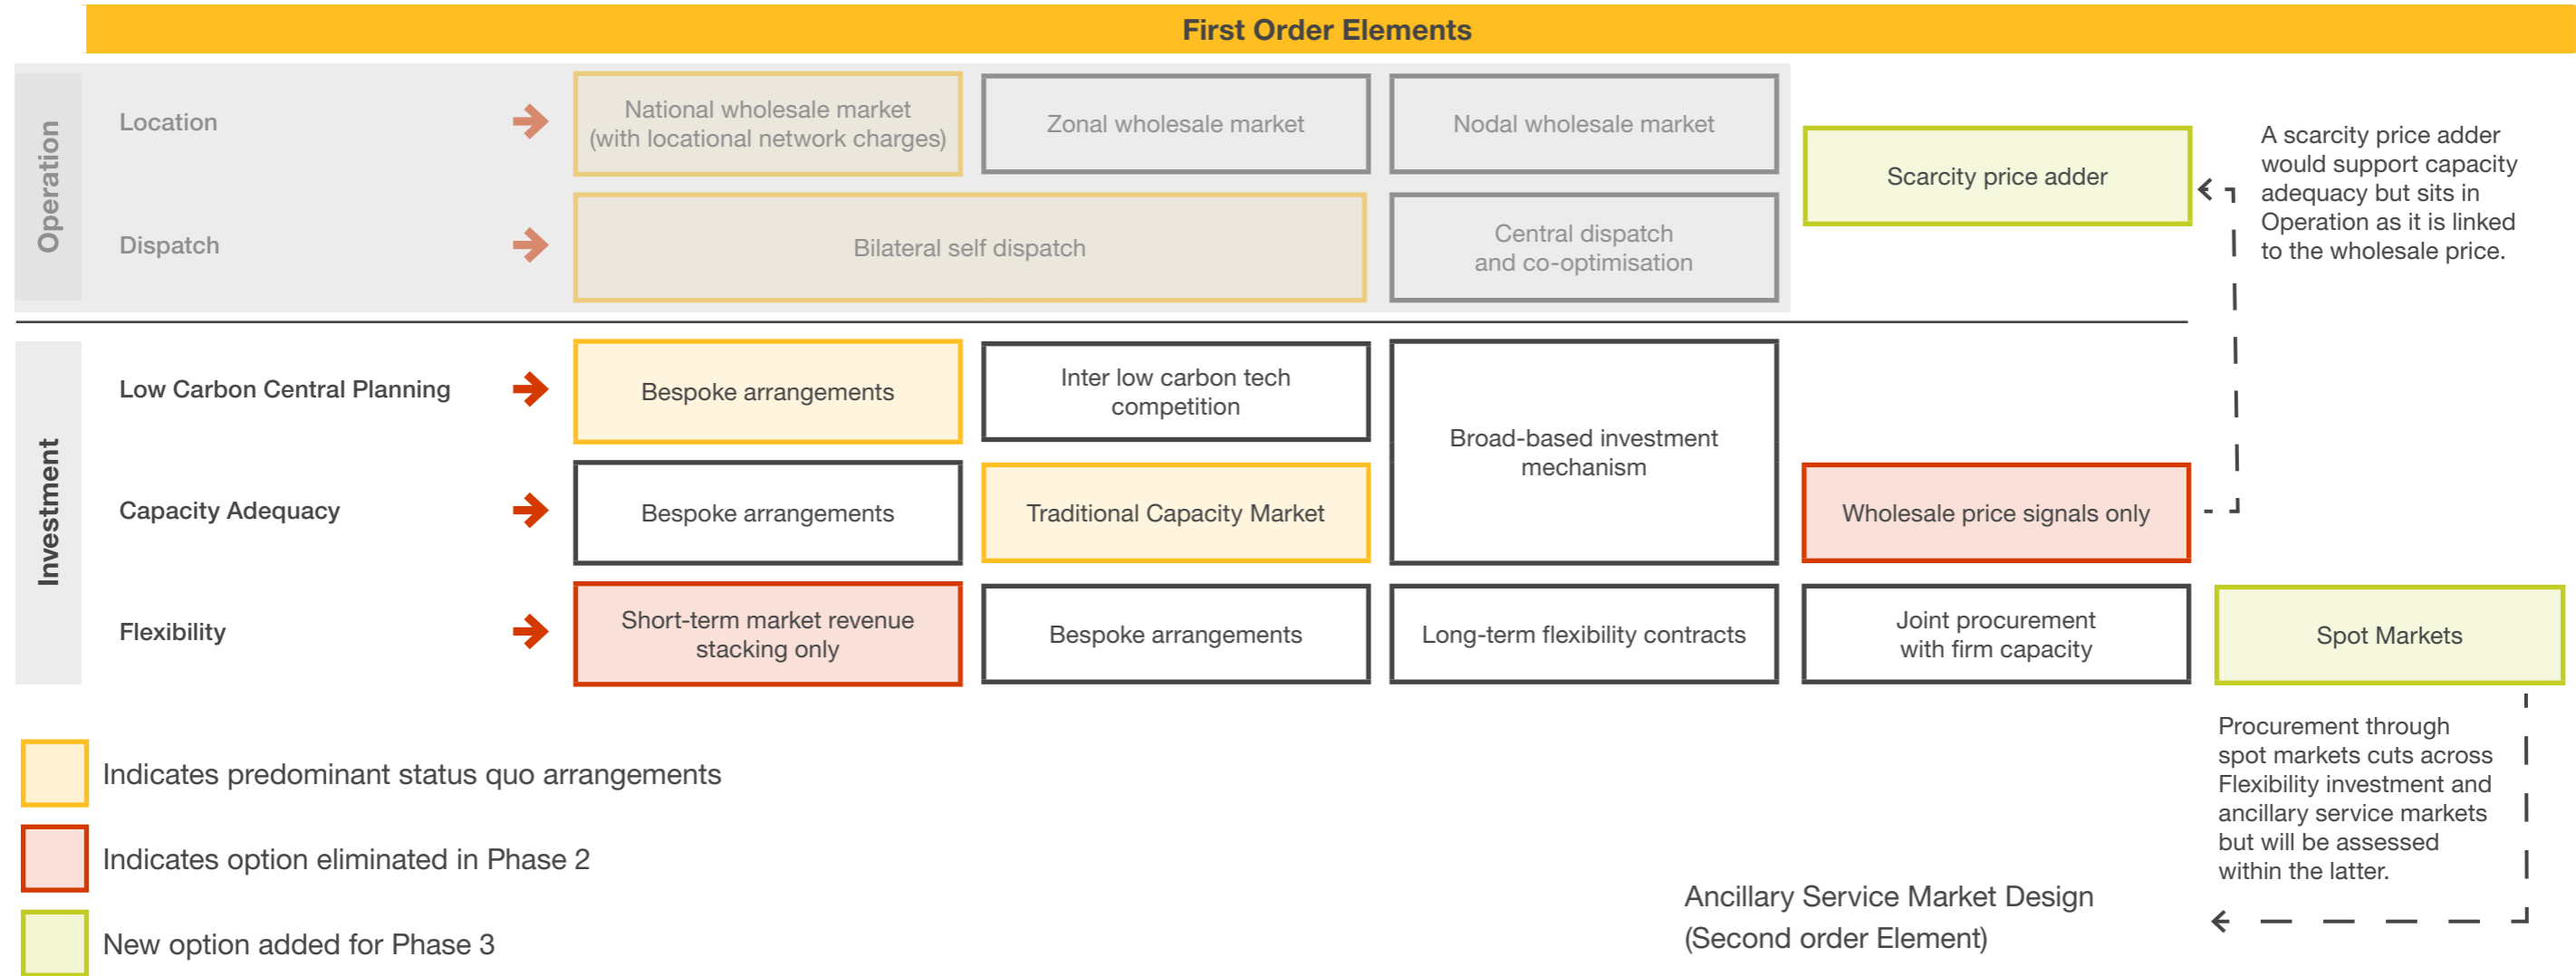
First Order Elements

Operation

Location

National wholesale market (with locational network charges)

Zonal wholesale market

Nodal wholesale market

Dispatch

Bilateral self dispatch

Central dispatch and co-optimisation

Scarcity price adder

A scarcity price adder would support capacity adequacy but sits in Operation as it is linked to the wholesale price.

Investment

Low Carbon Central Planning

Bespoke arrangements

Inter low carbon tech competition

Broad-based investment mechanism

Capacity Adequacy

Bespoke arrangements

Traditional Capacity Market

Wholesale price signals only

Flexibility

Short-term market revenue stacking only

Bespoke arrangements

Long-term flexibility contracts

Joint procurement with firm capacity

Spot Markets

Indicates predominant status quo arrangements

Indicates option eliminated in Phase 2

New option added for Phase 3

Procurement through spot markets cuts across Flexibility investment and ancillary service markets but will be assessed within the latter.

Ancillary Service Market Design (Second order Element)